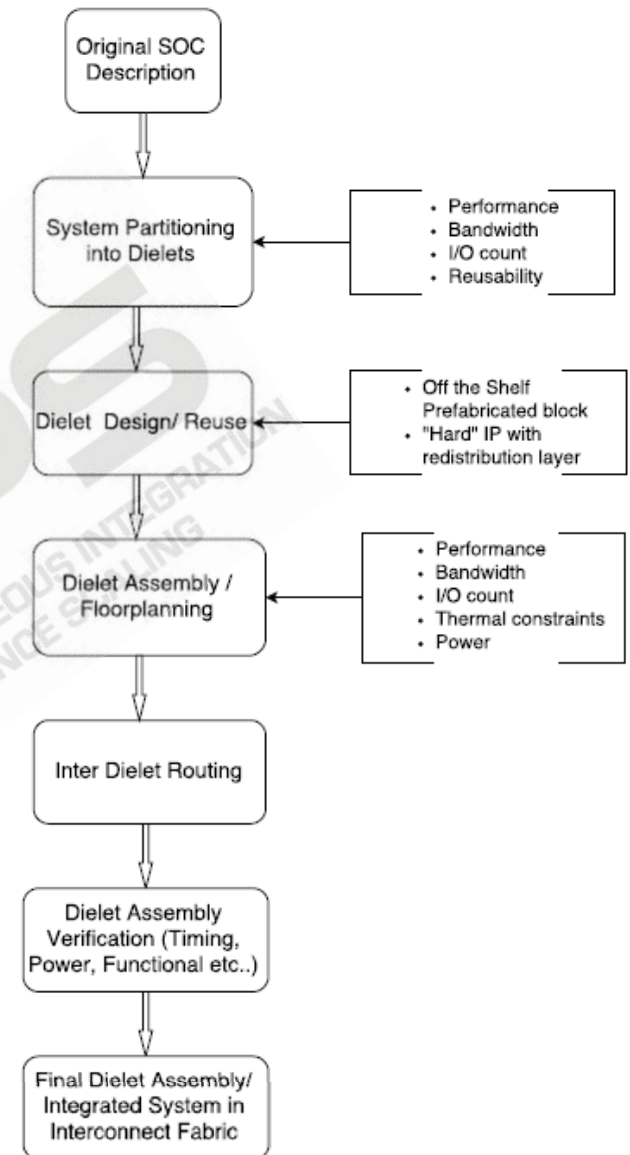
Original SOC Description

System Partitioning into Dielets

- Performance
- Bandwidth
- I/O count
- Reusability

Dielet Design/ Reuse

- Off the Shelf Prefabricated block
- "Hard" IP with redistribution layer

Dielet Assembly / Floorplanning

- Performance
- Bandwidth
- I/O count
- Thermal constraints
- Power

Inter Dielet Routing

Dielet Assembly Verification (Timing, Power, Functional etc..)

Final Dielet Assembly/ Integrated System in Interconnect Fabric

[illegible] HETEROGENEOUS INTEGRATION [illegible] PERFORMANCE SCALING